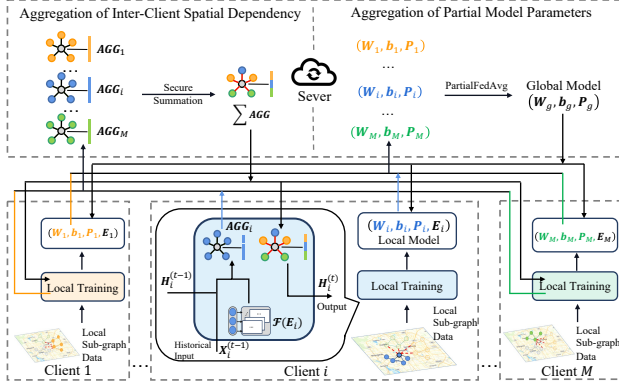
Aggregation of Inter-Client Spatial Dependency

Aggregation of Partial Model Parameters

$AGG_1$

$AGG_i$

$AGG_M$

Secure Summation

$\sum AGG$

Sever

$(W_1, b_1, P_1)$

...

$(W_i, b_i, P_i)$

...

$(W_M, b_M, P_M)$

PartialFedAvg

Global Model $(W_g, b_g, P_g)$

$(W_1, b_1, P_1, E_1)$

Local Training

Local Sub-graph Data

Client 1

$AGG_i$

$H_i^{(t-1)}$

$H_i^{(t)}$

Output

$\mathcal{F}(E_i)$

Historical Input

$X_i^{(t-1)}$

$(W_i, b_i, P_i, E_i)$

Local Model

Local Training

Local Sub-graph Data

Client $i$

$(W_M, b_M, P_M, E_M)$

Local Training

Local Sub-graph Data

Client $M$